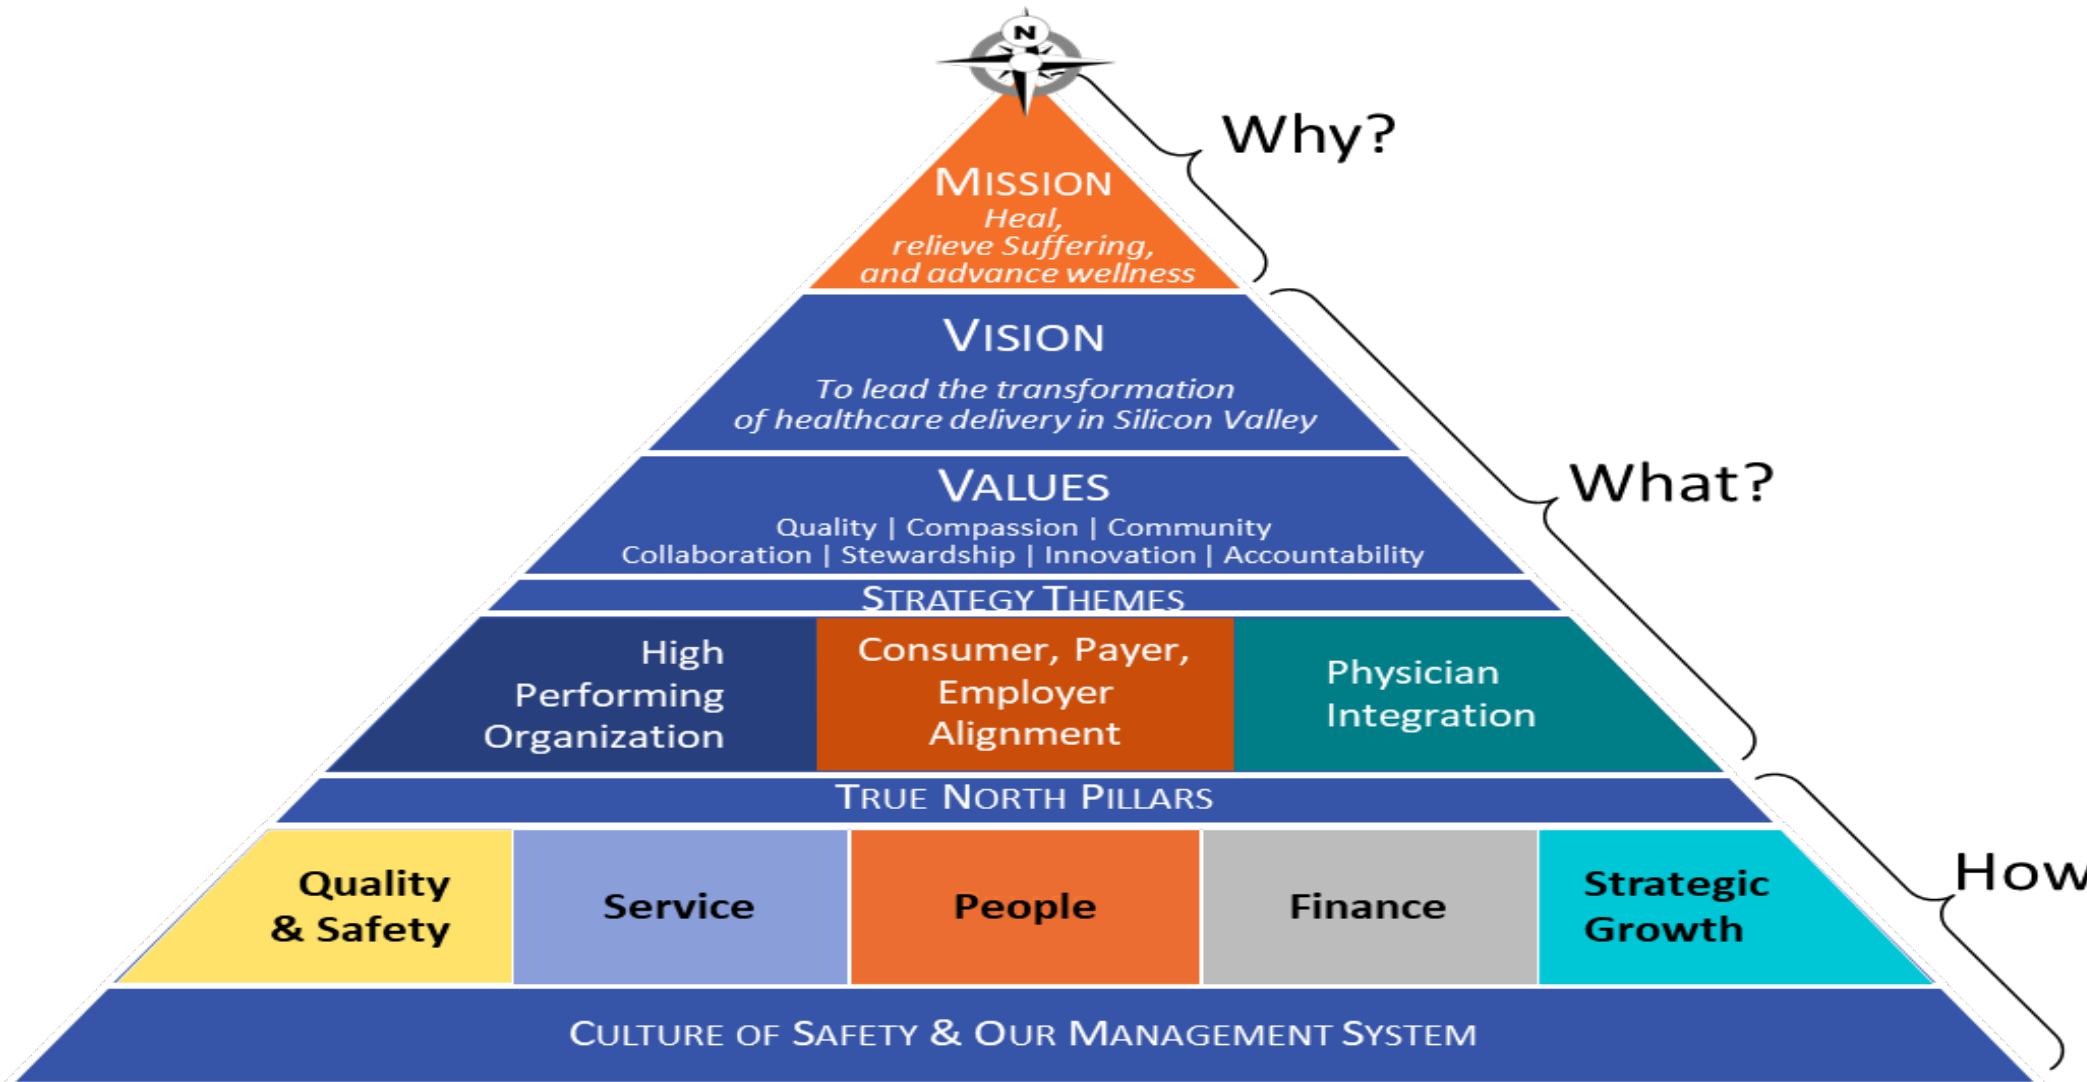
N

Why?

MISSION
Heal, relieve Suffering, and advance wellness

VISION
To lead the transformation of healthcare delivery in Silicon Valley

What?

VALUES
Quality | Compassion | Community
Collaboration | Stewardship | Innovation | Accountability

STRATEGY THEMES

High Performing Organization

Consumer, Payer, Employer Alignment

Physician Integration

TRUE NORTH PILLARS

How

Quality & Safety

Service

People

Finance

Strategic Growth

CULTURE OF SAFETY & OUR MANAGEMENT SYSTEM